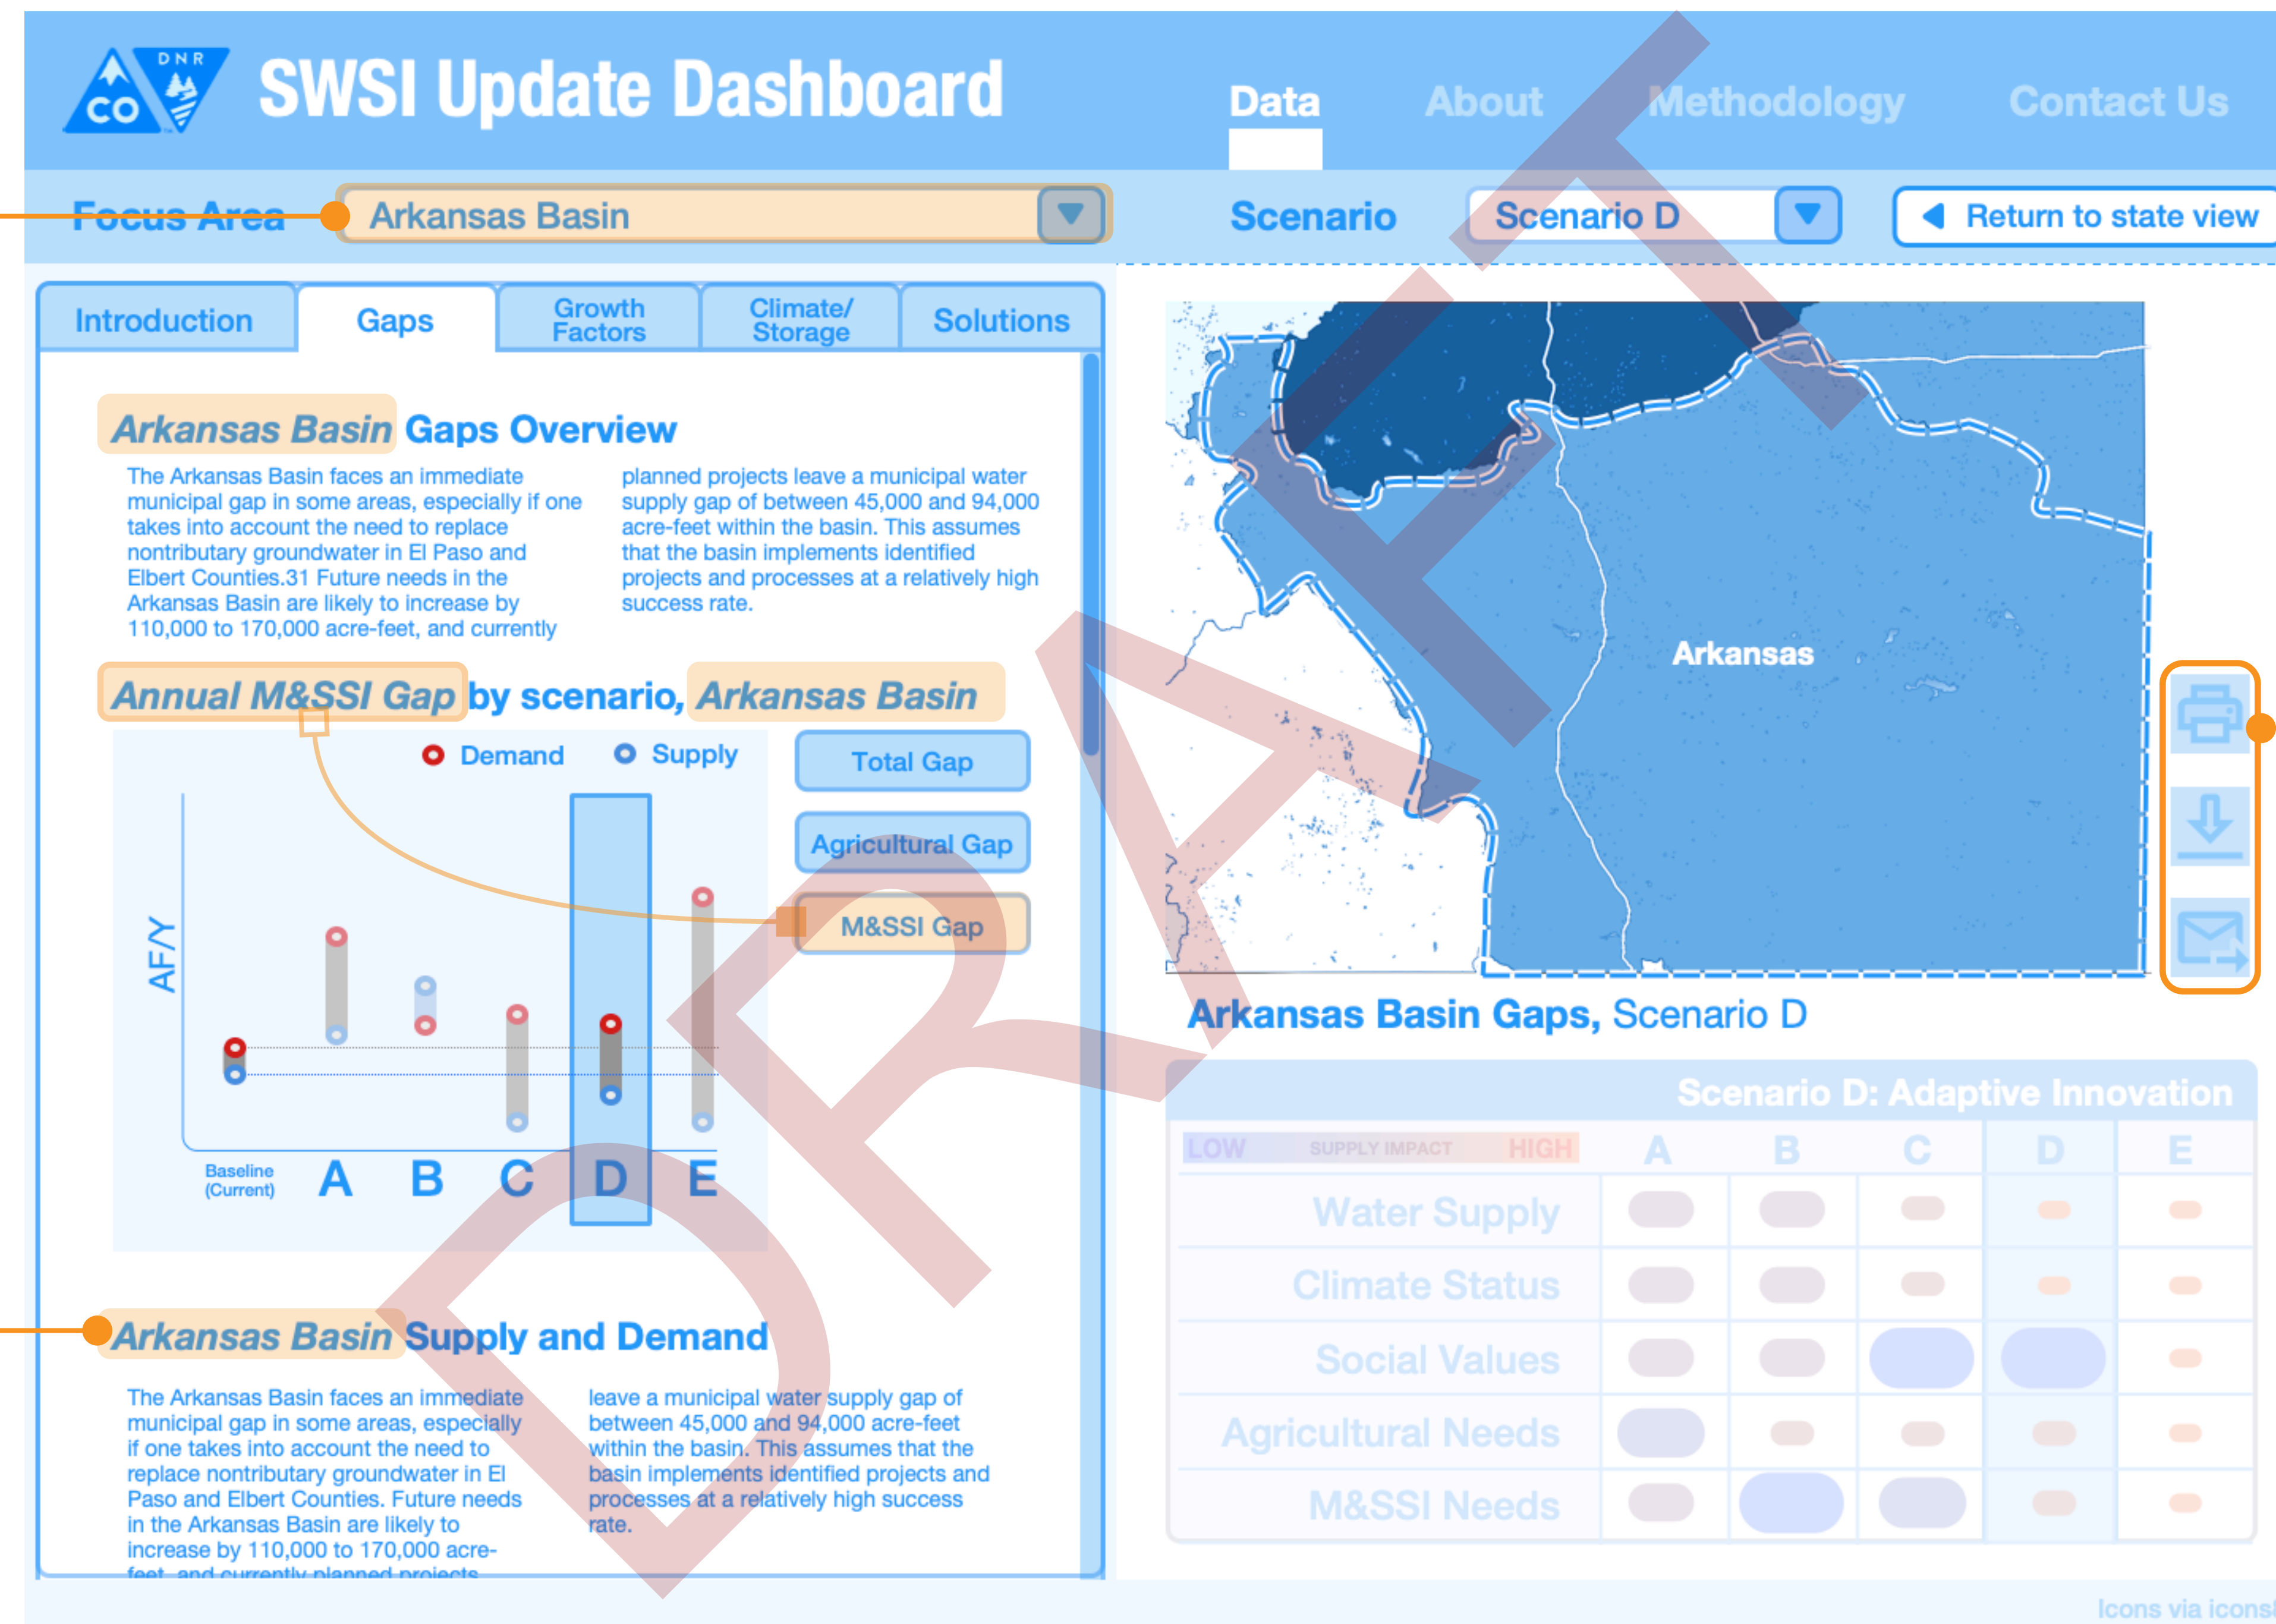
DNR CO

SWSI Update Dashboard

Data About Methodology Contact Us

Focus Area Arkansas Basin

Scenario Scenario D

Return to state view

Introduction Gaps Growth Factors Climate/ Storage Solutions

Arkansas Basin Gaps Overview

The Arkansas Basin faces an immediate municipal gap in some areas, especially if one takes into account the need to replace nontributary groundwater in El Paso and Elbert Counties.31 Future needs in the Arkansas Basin are likely to increase by 110,000 to 170,000 acre-feet, and currently planned projects leave a municipal water supply gap of between 45,000 and 94,000 acre-feet within the basin. This assumes that the basin implements identified projects and processes at a relatively high success rate.

Annual M&SSI Gap by scenario, Arkansas Basin

Demand Supply

Total Gap

Agricultural Gap

M&SSI Gap

AF/Y

Baseline (Current) A B C D E

Arkansas

Arkansas Basin Gaps, Scenario D

Scenario D: Adaptive Innovation

| LOW SUPPLY IMPACT HIGH | A | B | C | D | E |
|---|---|---|---|---|---|
| Water Supply | | | | | |
| Climate Status | | | | | |
| Social Values | | | | | |
| Agricultural Needs | | | | | |
| M&SSI Needs | | | | | |

Arkansas Basin Supply and Demand

The Arkansas Basin faces an immediate municipal gap in some areas, especially if one takes into account the need to replace nontributary groundwater in El Paso and Elbert Counties. Future needs in the Arkansas Basin are likely to increase by 110,000 to 170,000 acre-feet, and currently planned projects leave a municipal water supply gap of between 45,000 and 94,000 acre-feet within the basin. This assumes that the basin implements identified projects and processes at a relatively high success rate.

DRAFT

Icons via icons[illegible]